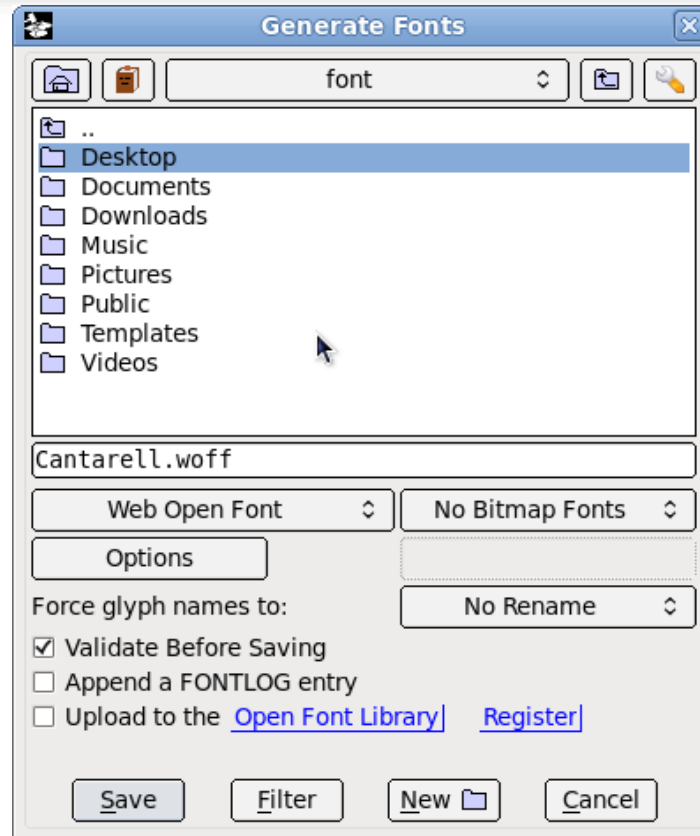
Generate Fonts

font

..
Desktop
Documents
Downloads
Music
Pictures
Public
Templates
Videos

Cantarell.woff

Web Open Font
No Bitmap Fonts
Options
Force glyph names to:
No Rename
☑ Validate Before Saving
☐ Append a FONTLOG entry
☐ Upload to the Open Font Library Register

Save Filter New Cancel